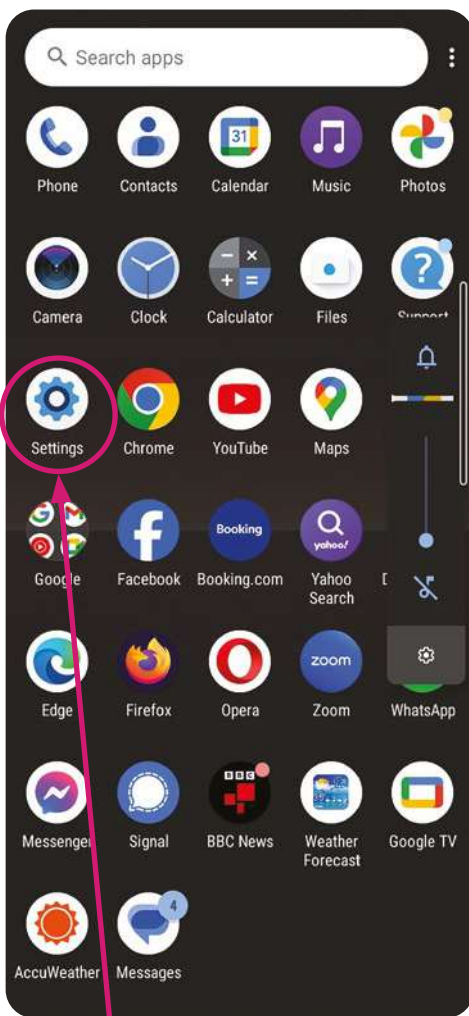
Search apps

Phone
Contacts
31
Calendar
Music
Photos

Camera
Clock
Calculator
Files
Support

Settings
Chrome
YouTube
Maps

Google
Facebook
Booking
Booking.com
yahoo!
Yahoo Search
D

Edge
Firefox
Opera
zoom
Zoom
WhatsApp

Messenger
Signal
BBC
BBC News
Weather Forecast
Google TV

AccuWeather
4
Messages